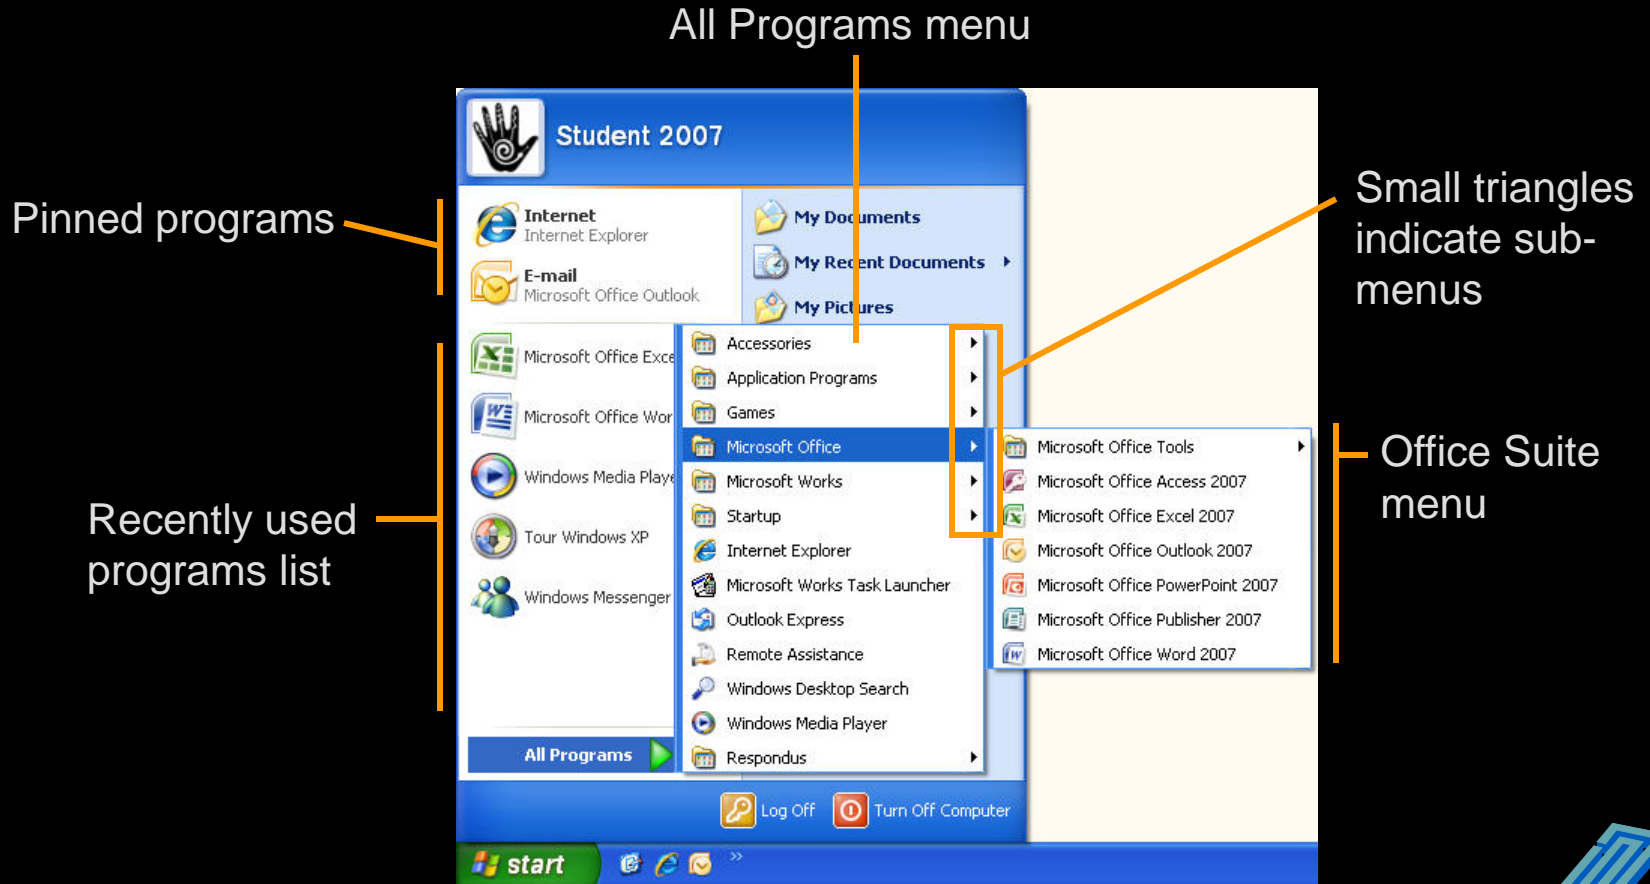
All Programs menu

Pinned programs

Small triangles indicate sub-menus

Recently used programs list

Office Suite menu

Student 2007

Internet
Internet Explorer

E-mail
Microsoft Office Outlook

Microsoft Office Exce

Microsoft Office Wor

Windows Media Playe

Tour Windows XP

Windows Messenger

All Programs

My Documents

My Recent Documents

My Pictures

Accessories
Application Programs
Games
Microsoft Office
Microsoft Works
Startup
Internet Explorer
Microsoft Works Task Launcher
Outlook Express
Remote Assistance
Windows Desktop Search
Windows Media Player
Respondus

Microsoft Office Tools
Microsoft Office Access 2007
Microsoft Office Excel 2007
Microsoft Office Outlook 2007
Microsoft Office PowerPoint 2007
Microsoft Office Publisher 2007
Microsoft Office Word 2007

Log Off
Turn Off Computer

start